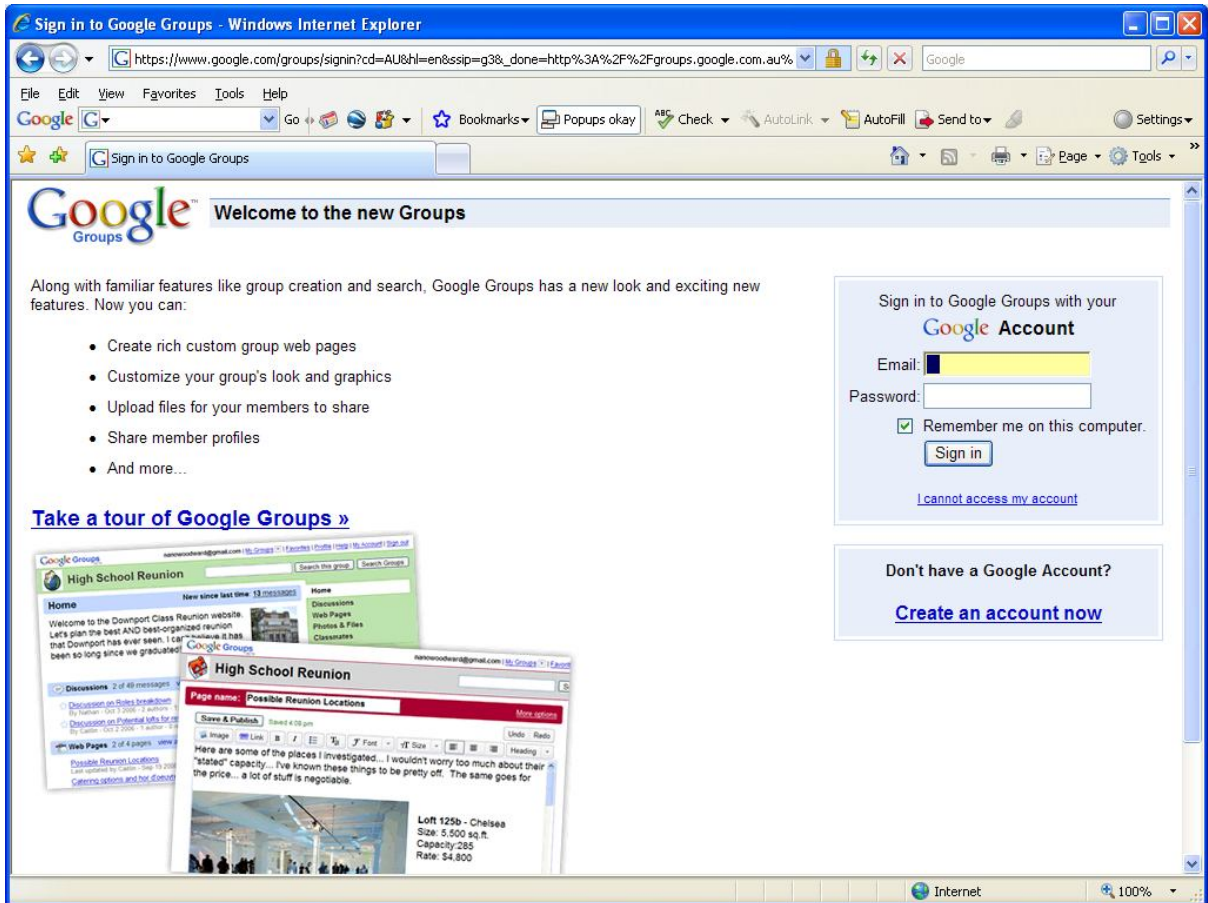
Sign in to Google Groups - Windows Internet Explorer

https://www.google.com/groups/signin?cd=AU&hl=en&ssip=g3&_done=http%3A%2F%2Fgroups.google.com.au%

Google

File Edit View Favorites Tools Help

Google Go Bookmarks Popups okay Check AutoLink AutoFill Send to Settings

Sign in to Google Groups

Page Tools

Google Groups

Welcome to the new Groups

Along with familiar features like group creation and search, Google Groups has a new look and exciting new features. Now you can:

- Create rich custom group web pages
- Customize your group's look and graphics
- Upload files for your members to share
- Share member profiles
- And more...

Take a tour of Google Groups »

Google Groups High School Reunion

Search this group Search Groups

New since last time: 13 messages

Home

Welcome to the Downport Class Reunion website. Let's plan the best AND best-organized reunion that Downport has ever seen. I can't believe it has been so long since we graduated!

Home Discussions Web Pages Photos & Files Classmates

Discussions 2 of 49 messages

Discussion on Roles breakdown

Discussion on Potential lofts for re

Web Pages 2 of 4 pages

Possible Reunion Locations

Catering options and hor d'oeuvr

Google Groups High School Reunion

Page name: Possible Reunion Locations

More options

Save & Publish Saved 4:08 pm

Image Link B I Font Size Heading Undo Redo

Here are some of the places I investigated... I wouldn't worry too much about their "stated" capacity... I've known these things to be pretty off. The same goes for the price... a lot of stuff is negotiable.

Loft 125b - Chelsea
Size: 5,500 sq.ft.
Capacity:285
Rate: $4,800

Sign in to Google Groups with your
Google Account

Email:

Password:

Remember me on this computer.

Sign in

I cannot access my account

Don't have a Google Account?

Create an account now

Internet 100%